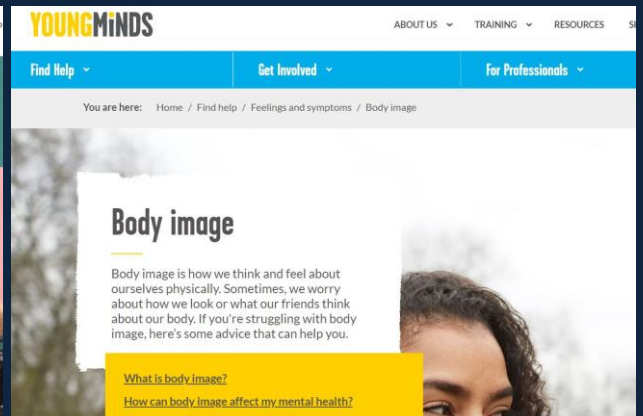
YOUNGMINDS

ABOUT US TRAINING RESOURCES S

Find Help Get Involved For Professionals

You are here: Home / Find help / Feelings and symptoms / Body image

Body image

Body image is how we think and feel about ourselves physically. Sometimes, we worry about how we look or what our friends think about our body. If you're struggling with body image, here's some advice that can help you.

What is body image?

How can body image affect my mental health?